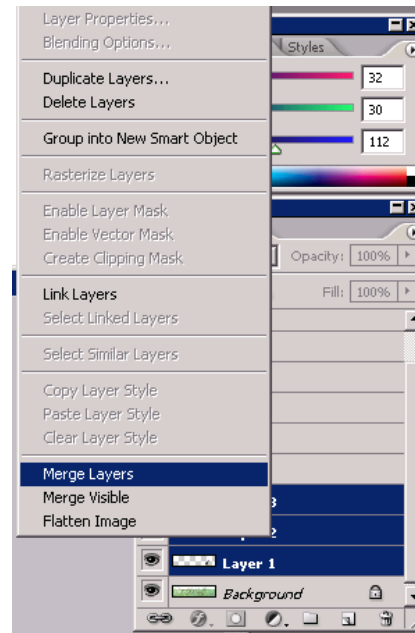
Layer Properties...
Blending Options...

Duplicate Layers...
Delete Layers

Group into New Smart Object

Rasterize Layers

Enable Layer Mask
Enable Vector Mask
Create Clipping Mask

Link Layers
Select Linked Layers

Select Similar Layers

Copy Layer Style
Paste Layer Style
Clear Layer Style

Merge Layers
Merge Visible
Flatten Image

Styles
32
30
112
Opacity: 100%
Fill: 100%
Layer 1
Background